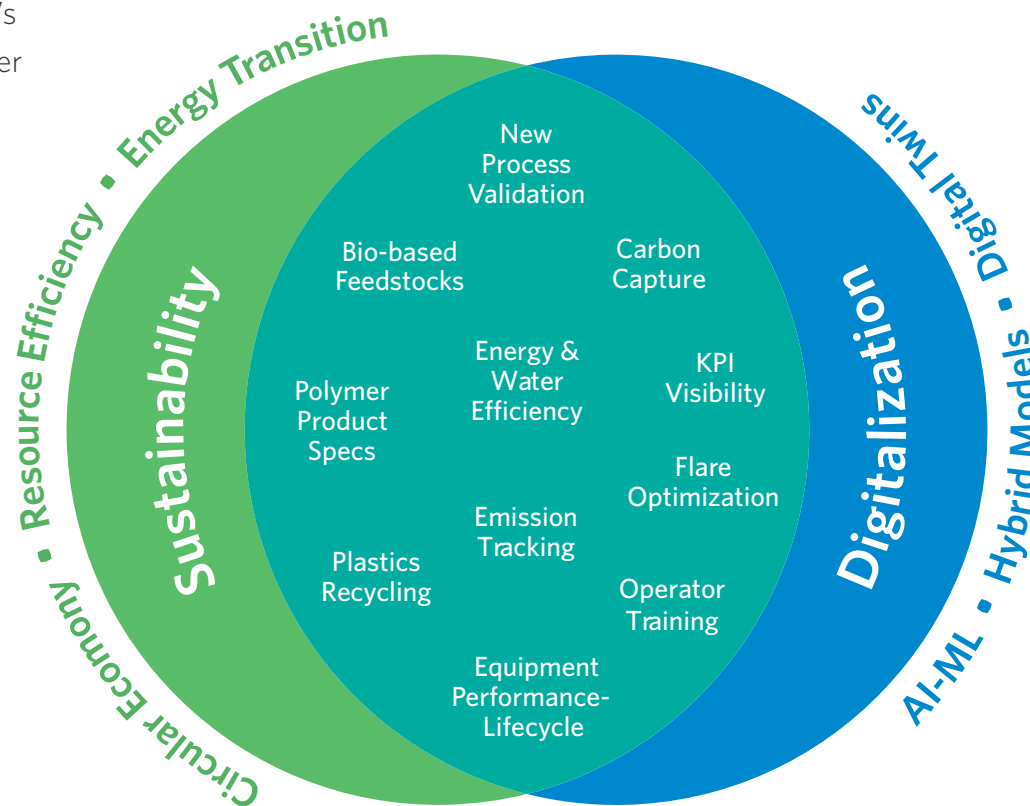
's

er

Energy Transition • Resource Efficiency • Circular Economy

Digital Twins • Hybrid Models • AI-ML

Sustainability

Digitalization

New Process Validation

Bio-based Feedstocks

Carbon Capture

Energy & Water Efficiency

KPI Visibility

Polymer Product Specs

Flare Optimization

Emission Tracking

Plastics Recycling

Operator Training

Equipment Performance-Lifecycle